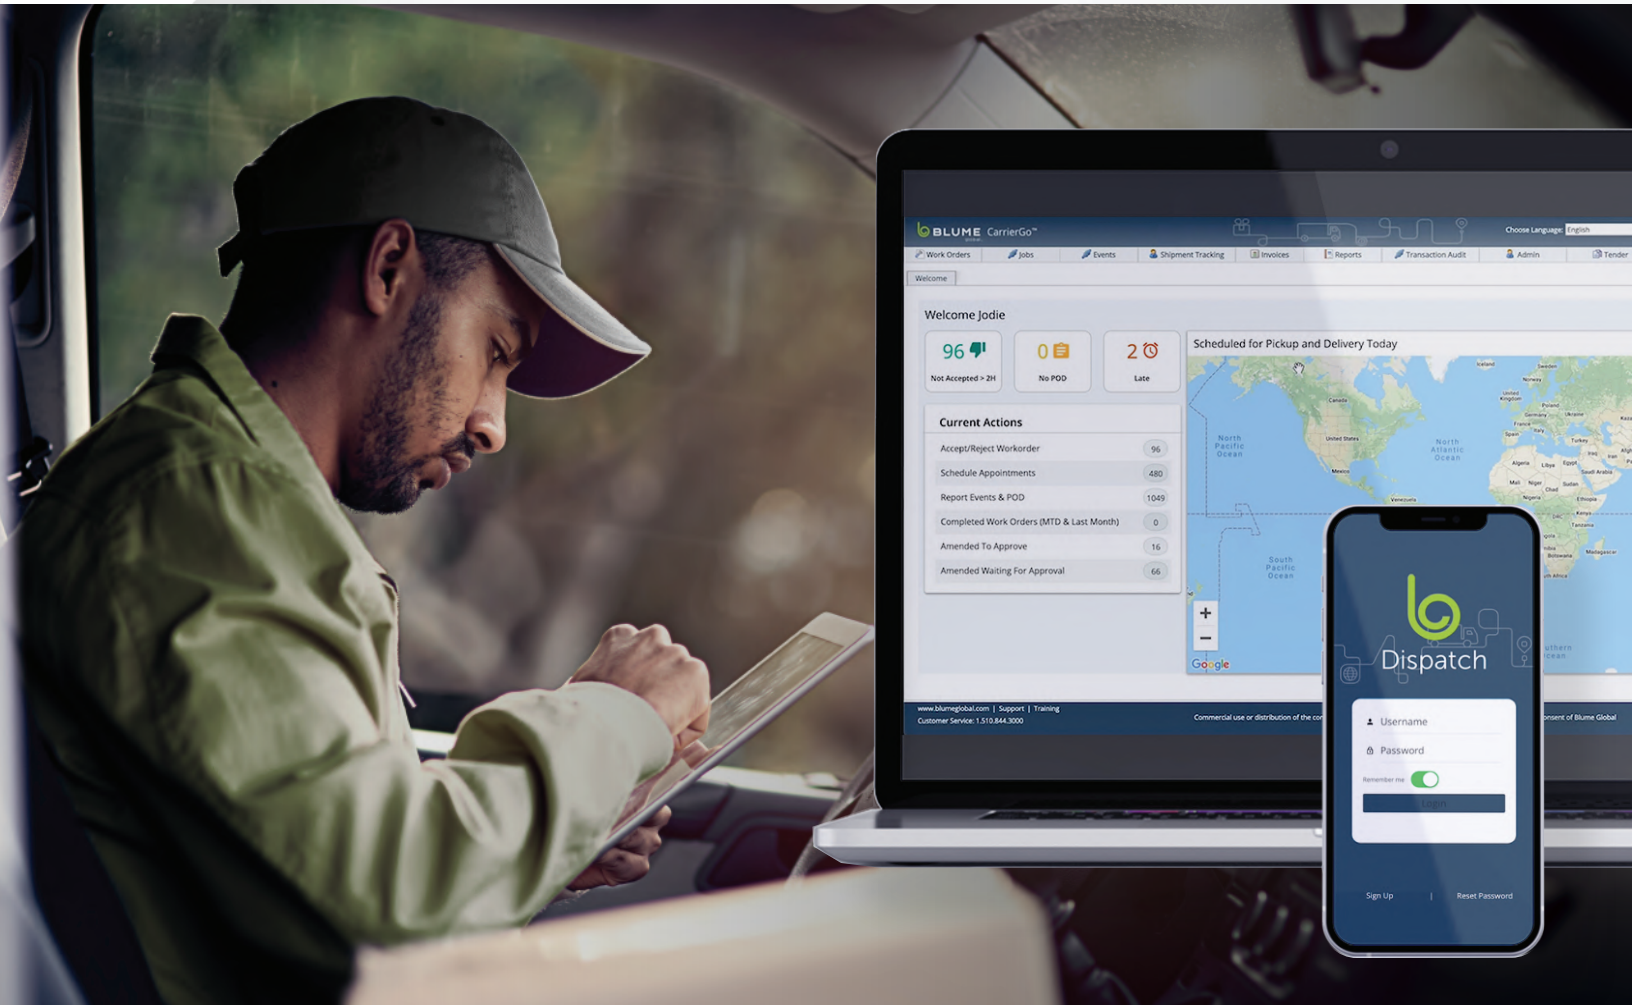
BLUME CarrierGo™

Choose Language: English

Work Orders | Jobs | Events | Shipment Tracking | Invoices | Reports | Transaction Audit | Admin | Tender

Welcome

Welcome Jodie

96 Not Accepted > 2H

0 No POD

2 Late

Scheduled for Pickup and Delivery Today

Current Actions

| Accept/Reject Workorder | 96 |
|---|---|
| Schedule Appointments | 480 |
| Report Events & POD | 1049 |
| Completed Work Orders (MTD & Last Month) | 0 |
| Amended To Approve | 16 |
| Amended Waiting For Approval | 66 |

North Pacific Ocean

North Atlantic Ocean

South Pacific Ocean

Google

www.blumeglobal.com | Support | Training
Customer Service: 1.510.844.3000

Commercial use or distribution of the co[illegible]onsent of Blume Global

Dispatch

Username

Password

Remember me

Login

Sign Up | Reset Password